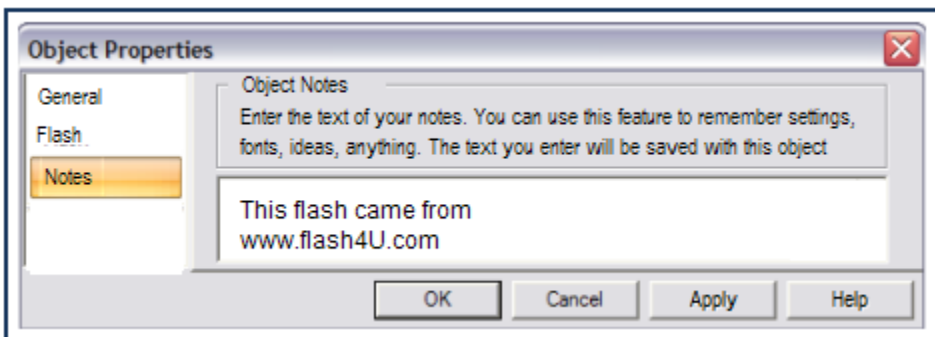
Object Properties

General
Flash
Notes

Object Notes
Enter the text of your notes. You can use this feature to remember settings, fonts, ideas, anything. The text you enter will be saved with this object

This flash came from
www.flash4U.com

OK
Cancel
Apply
Help